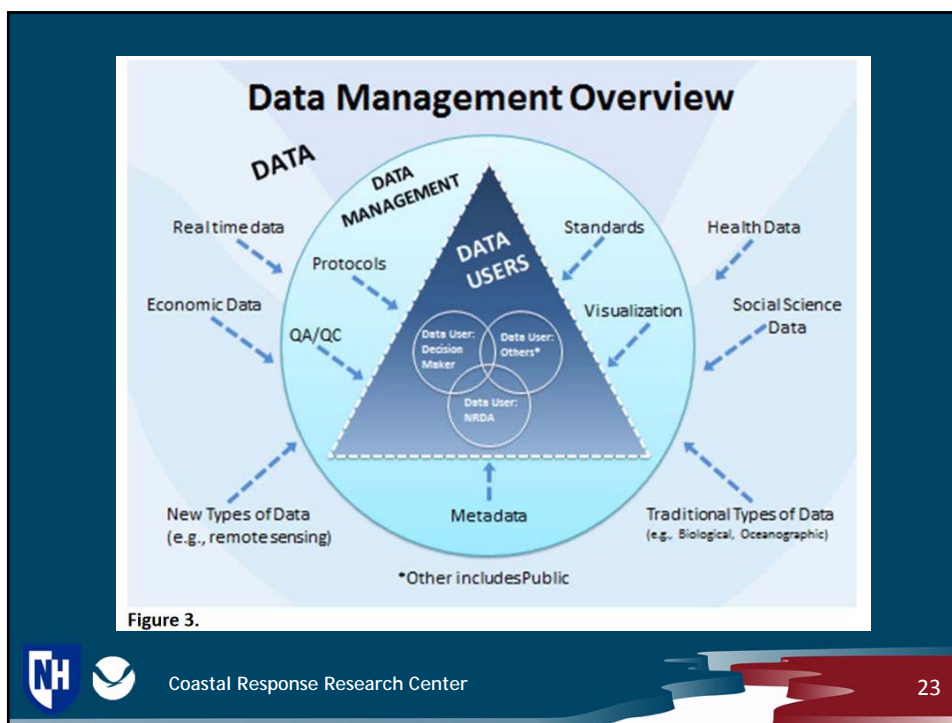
Data Management Overview

DATA

DATA MANAGEMENT

DATA USERS

Realtime data

Economic Data

Protocols

QA/QC

Standards

Visualization

Health Data

Social Science Data

Data User: Decision Maker

Data User: Others*

Data User: NRDA

New Types of Data (e.g., remote sensing)

Metadata

Traditional Types of Data (e.g., Biological, Oceanographic)

*Other includes Public

Figure 3.

NH

Coastal Response Research Center

23